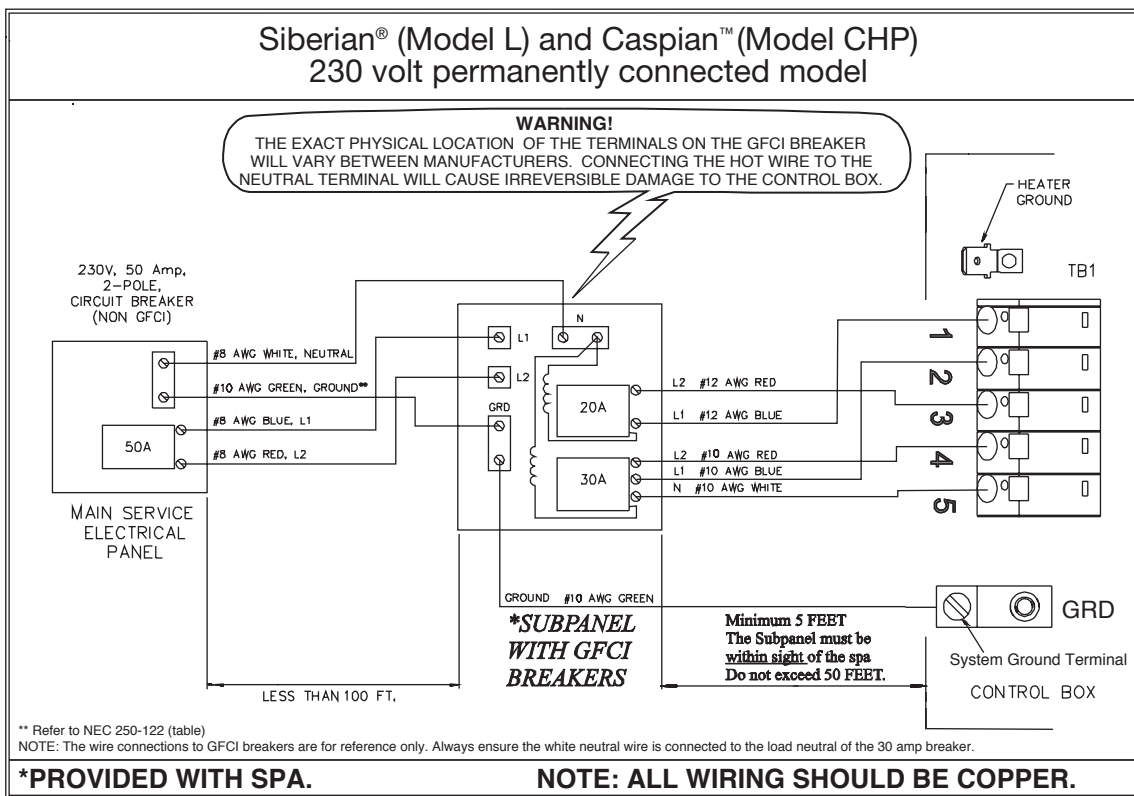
Siberian® (Model L) and Caspian™ (Model CHP)
230 volt permanently connected model

WARNING!
THE EXACT PHYSICAL LOCATION OF THE TERMINALS ON THE GFCI BREAKER WILL VARY BETWEEN MANUFACTURERS. CONNECTING THE HOT WIRE TO THE NEUTRAL TERMINAL WILL CAUSE IRREVERSIBLE DAMAGE TO THE CONTROL BOX.

HEATER GROUND

TB1

230V, 50 Amp, 2-POLE, CIRCUIT BREAKER (NON GFCI)

#8 AWG WHITE, NEUTRAL
#10 AWG GREEN, GROUND**
#8 AWG BLUE, L1
#8 AWG RED, L2

50A

MAIN SERVICE ELECTRICAL PANEL

L1
L2
N
GRD

20A
30A

L2 #12 AWG RED
L1 #12 AWG BLUE
L2 #10 AWG RED
L1 #10 AWG BLUE
N #10 AWG WHITE

1
2
3
4
5

GROUND #10 AWG GREEN

*SUBPANEL WITH GFCI BREAKERS

Minimum 5 FEET
The Subpanel must be within sight of the spa
Do not exceed 50 FEET.

GRD
System Ground Terminal
CONTROL BOX

LESS THAN 100 FT.

** Refer to NEC 250-122 (table)
NOTE: The wire connections to GFCI breakers are for reference only. Always ensure the white neutral wire is connected to the load neutral of the 30 amp breaker.

*PROVIDED WITH SPA.
NOTE: ALL WIRING SHOULD BE COPPER.